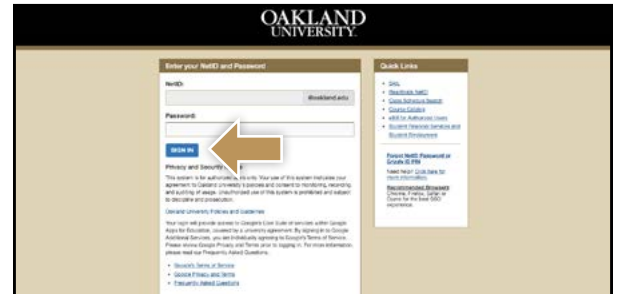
OAKLAND
UNIVERSITY.

Enter your NetID and Password

NetID:

@oakland.edu

Password:

SIGN IN

Privacy and Security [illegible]

This system is for authorized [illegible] only. Your use of this system indicates your agreement to Oakland University's policies and consent to monitoring, recording and auditing of usage. Unauthorized use of this system is prohibited and subject to discipline and prosecution.

Oakland University Policies and Guidelines

Your login will provide access to Google's Core Suite of services within Google Apps for Education, covered by a university agreement. By signing in to Google Additional Services, you are individually agreeing to Google's Terms of Service. Please review Google Privacy and Terms prior to logging in. For more information, please read our Frequently Asked Questions.

• Google's Terms of Service
• Google Privacy and Terms
• Frequently Asked Questions

Quick Links

• SAIL
• Reactivate NetID
• Class Schedule Search
• Course Catalog
• eBill for Authorized Users
• Student Financial Services and Student Employment

Forgot NetID Password or Grizzly ID PIN

Need help? Click here for more information.

Recommended Browsers
Chrome, Firefox, Safari or Opera for the best SSO experience.